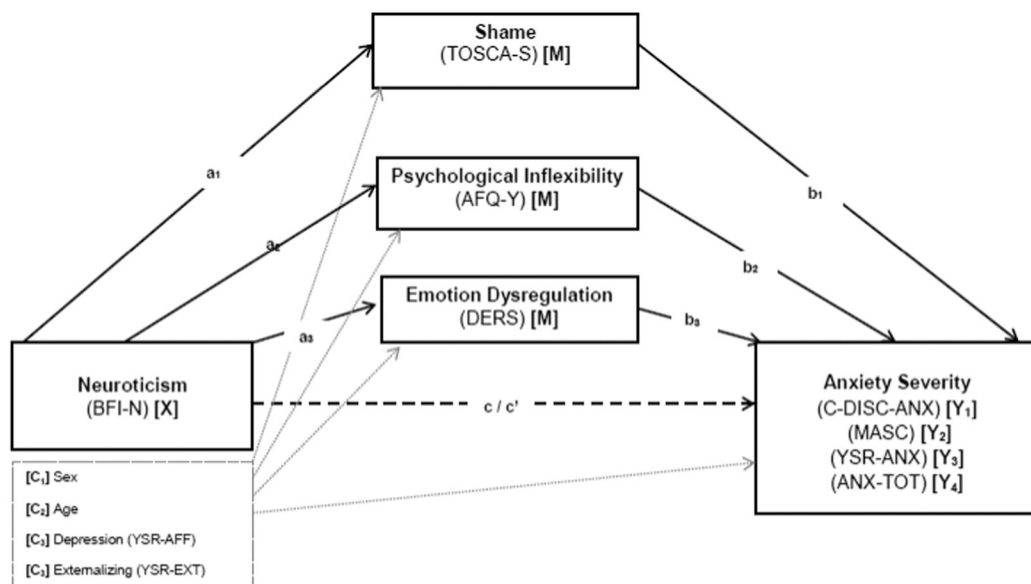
Shame
(TOSCA-S) [M]

Psychological Inflexibility
(AFQ-Y) [M]

Emotion Dysregulation
(DERS) [M]

$a_1$

$a_2$

$a_3$

$b_1$

$b_2$

$b_3$

Neuroticism
(BFI-N) [X]

c / c'

Anxiety Severity
(C-DISC-ANX) [$Y_1$]
(MASC) [$Y_2$]
(YSR-ANX) [$Y_3$]
(ANX-TOT) [$Y_4$]

[$C_1$] Sex
[$C_2$] Age
[$C_3$] Depression (YSR-AFF)
[$C_3$] Externalizing (YSR-EXT)